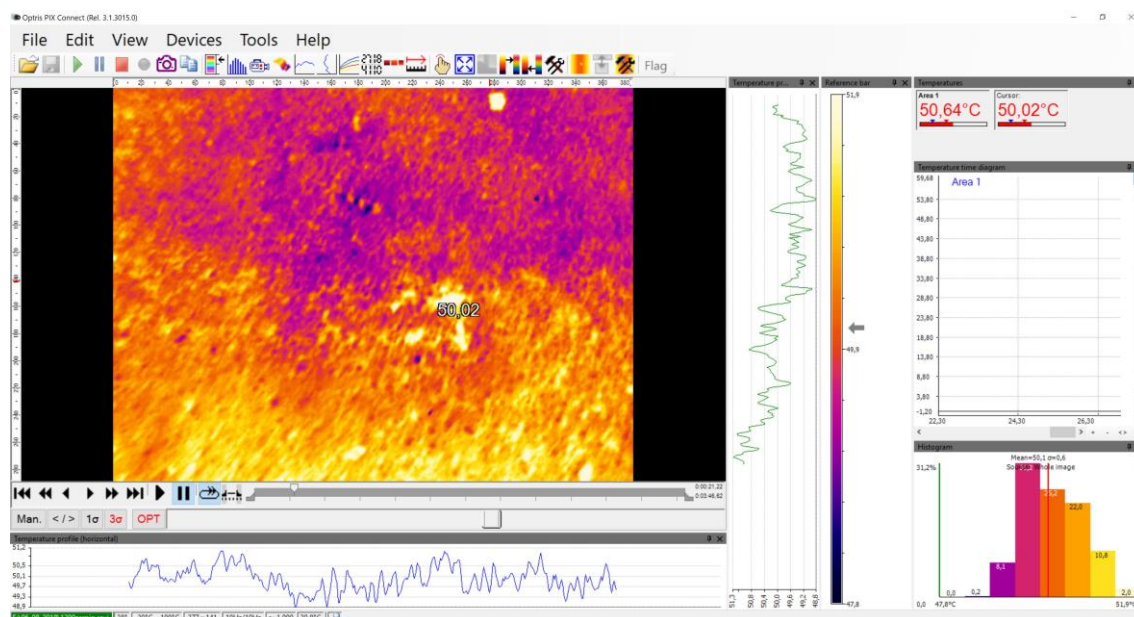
Optris PIX Connect (Rel. 3.1.3015.0)

File Edit View Devices Tools Help

Flag

Temperature pr...

Reference bar

51,9

48,9

47,8

Temperatures

Area 1
50,64°C

Cursor:
50,02°C

Temperature time diagram

Area 1

59,68
53,80
48,80
43,80
38,80
33,80
28,80
23,80
18,80
13,80
8,80
3,80
-1,20

22,30
24,30
26,30

Histogram

Mean=50,1 σ=0,6
Source: whole image

31,2%

0,0
0,2
8,1
23,2
22,0
10,8
2,0

0,0 47,8°C
51,9°C

50,02

0:00:21,22
0:03:46,62

Man. </> 1σ 3σ OPT

Temperature profile (horizontal)

51,2
50,5
50,1
49,7
49,3
48,9

51,3
50,4
50,0
49,6
49,2
48,8